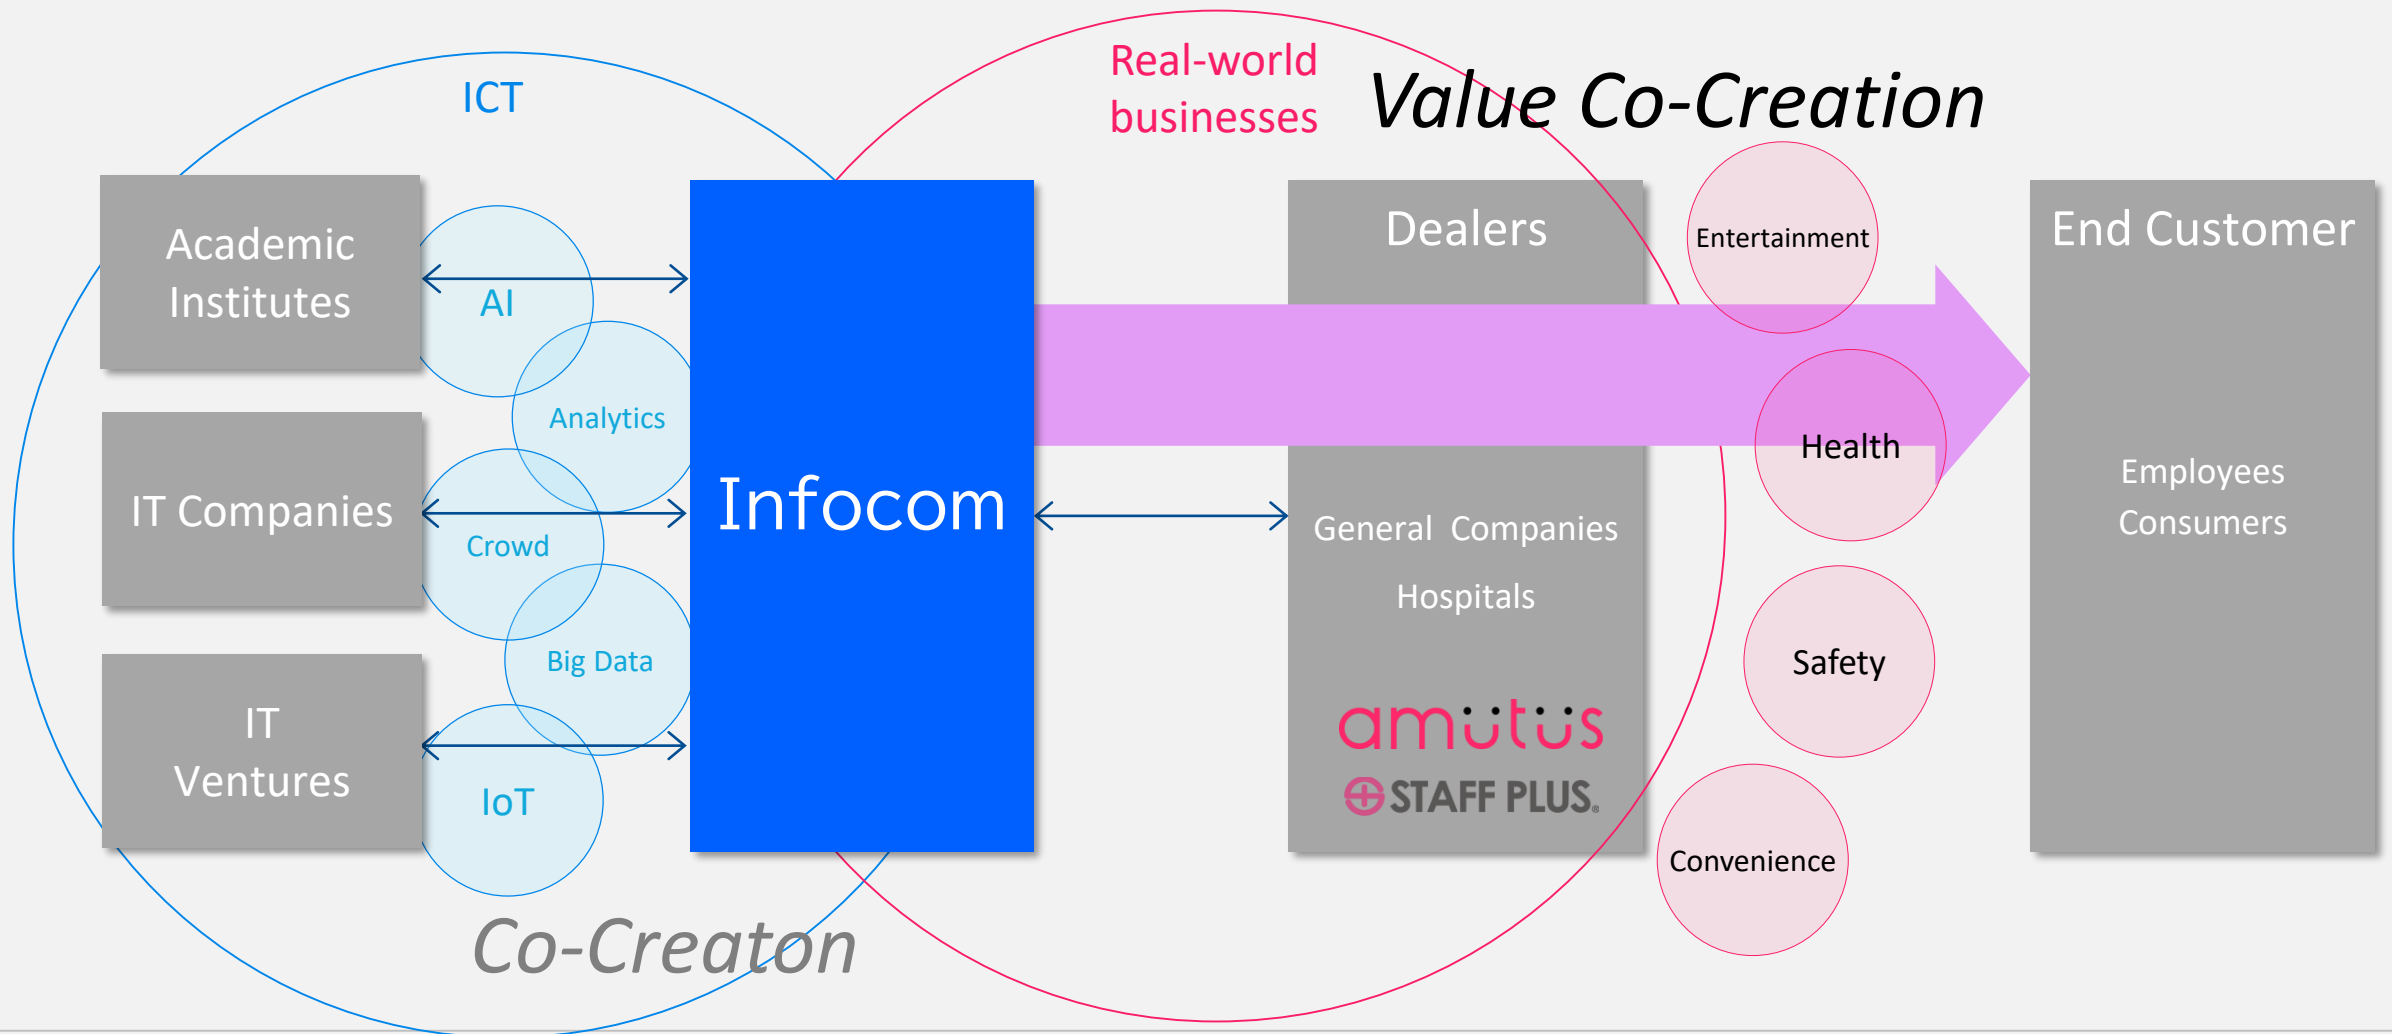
ICT

Real-world businesses

Value Co-Creation

Academic Institutes

IT Companies

IT Ventures

AI

Analytics

Crowd

Big Data

IoT

Infocom

Dealers

General Companies

Hospitals

amutus

STAFF PLUS.

Entertainment

Health

Safety

Convenience

End Customer

Employees

Consumers

Co-Creaton